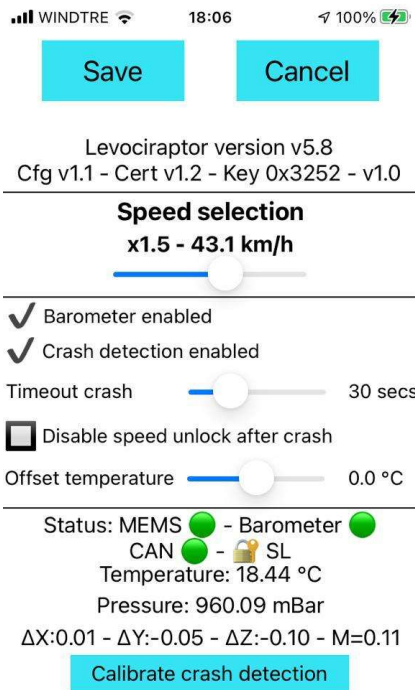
WINDTRE 18:06 100%

Save Cancel

Levociraptor version v5.8
Cfg v1.1 - Cert v1.2 - Key 0x3252 - v1.0

Speed selection
x1.5 - 43.1 km/h

✓ Barometer enabled
✓ Crash detection enabled
Timeout crash 30 secs
Disable speed unlock after crash
Offset temperature 0.0 °C

Status: MEMS - Barometer
CAN - SL
Temperature: 18.44 °C
Pressure: 960.09 mBar
ΔX:0.01 - ΔY:-0.05 - ΔZ:-0.10 - M=0.11
Calibrate crash detection